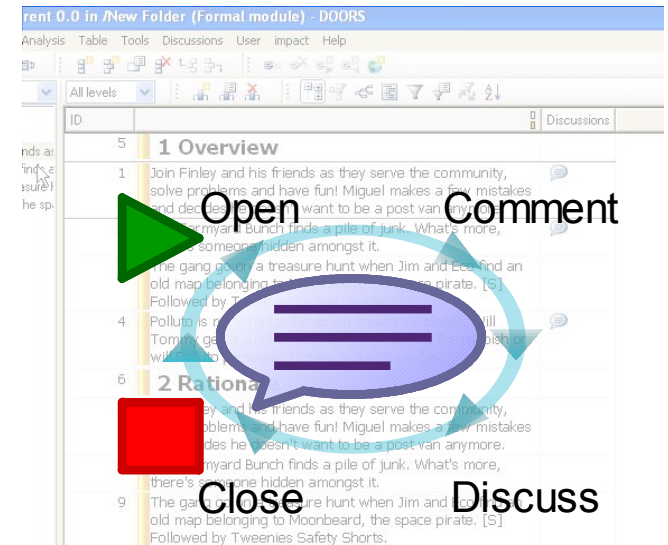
rent 0.0 in /New Folder (Formal module) - DOORS

Analysis Table Tools Discussions User impact Help

All levels

ID

Discussions

nds as
finds a
easure h
he spa

5 1 Overview

1 Join Finley and his friends as they serve the community, solve problems and have fun! Miguel makes a few mistakes and decides he doesn't want to be a post van anymore.

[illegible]myard Bunch finds a pile of junk. What's more, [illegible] someone hidden amongst it.

The gang go on a treasure hunt when Jim and Eco find an old map belonging to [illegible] the space pirate. [S] Followed by T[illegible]

4 Polluto is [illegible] Will Tommy ge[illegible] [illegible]ish or will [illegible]

6 2 Rationa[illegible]

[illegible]ey and his friends as they serve the community, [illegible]oblems and have fun! Miguel makes a few mistakes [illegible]des he doesn't want to be a post van anymore.

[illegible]myard Bunch finds a pile of junk. What's more, there's someone hidden amongst it.

9 The gang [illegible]re hunt when Jim and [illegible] old map belonging to Moonbeard, the space pirate. [S] Followed by Tweenies Safety Shorts.

Open

Comment

Close

Discuss